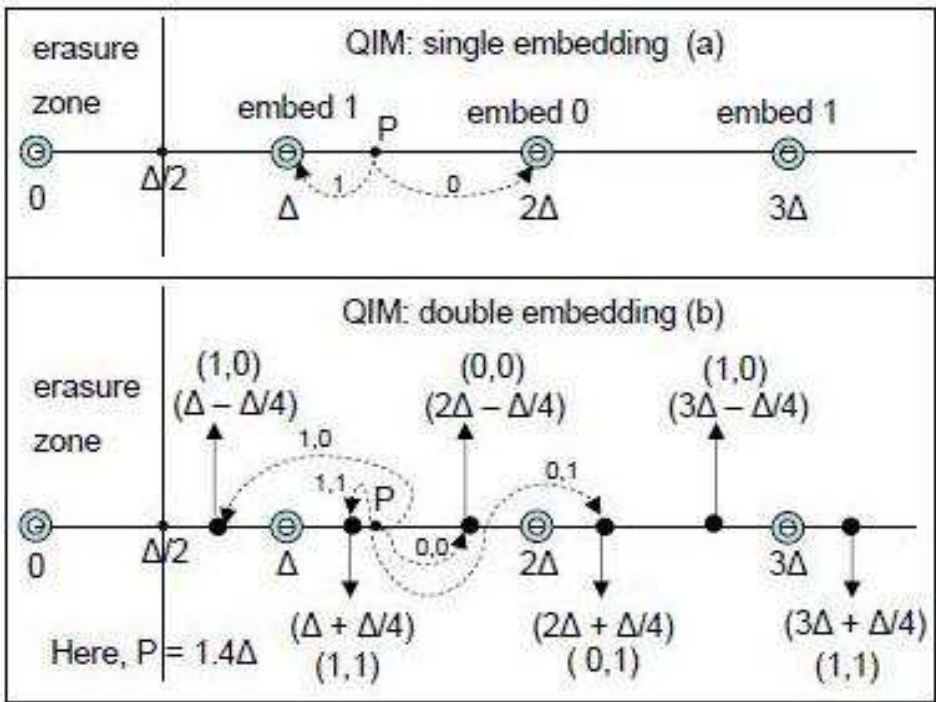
erasure zone

QIM: single embedding (a)

embed 1 P embed 0 embed 1

0 $\Delta/2$ $\Delta$ 1 0 $2\Delta$ $3\Delta$

erasure zone

QIM: double embedding (b)

(1,0) $(\Delta - \Delta/4)$

(0,0) $(2\Delta - \Delta/4)$

(1,0) $(3\Delta - \Delta/4)$

1,0

1,1 P

0,1

0,0

0 $\Delta/2$ $\Delta$ $2\Delta$ $3\Delta$

$(\Delta + \Delta/4)$ (1,1)

$(2\Delta + \Delta/4)$ ( 0,1)

$(3\Delta + \Delta/4)$ (1,1)

Here, P = $1.4\Delta$